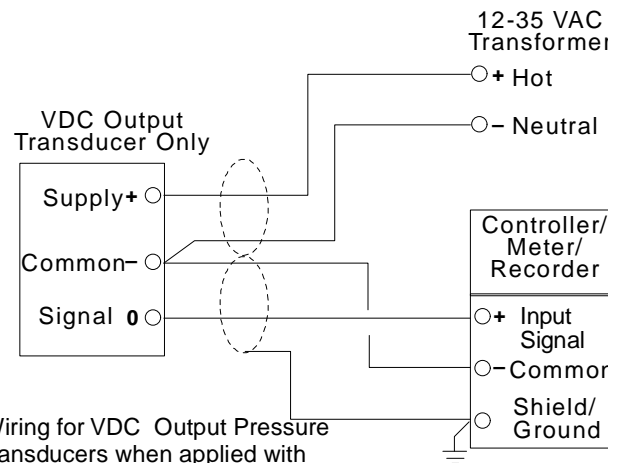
12-35 VAC
Transformer

+ Hot

– Neutral

VDC Output
Transducer Only

Supply+

Common–

Signal 0

Controller/
Meter/
Recorder

+ Input
Signal

–Common

Shield/
Ground

Wiring for VDC Output Pressure
ansducers when applied with